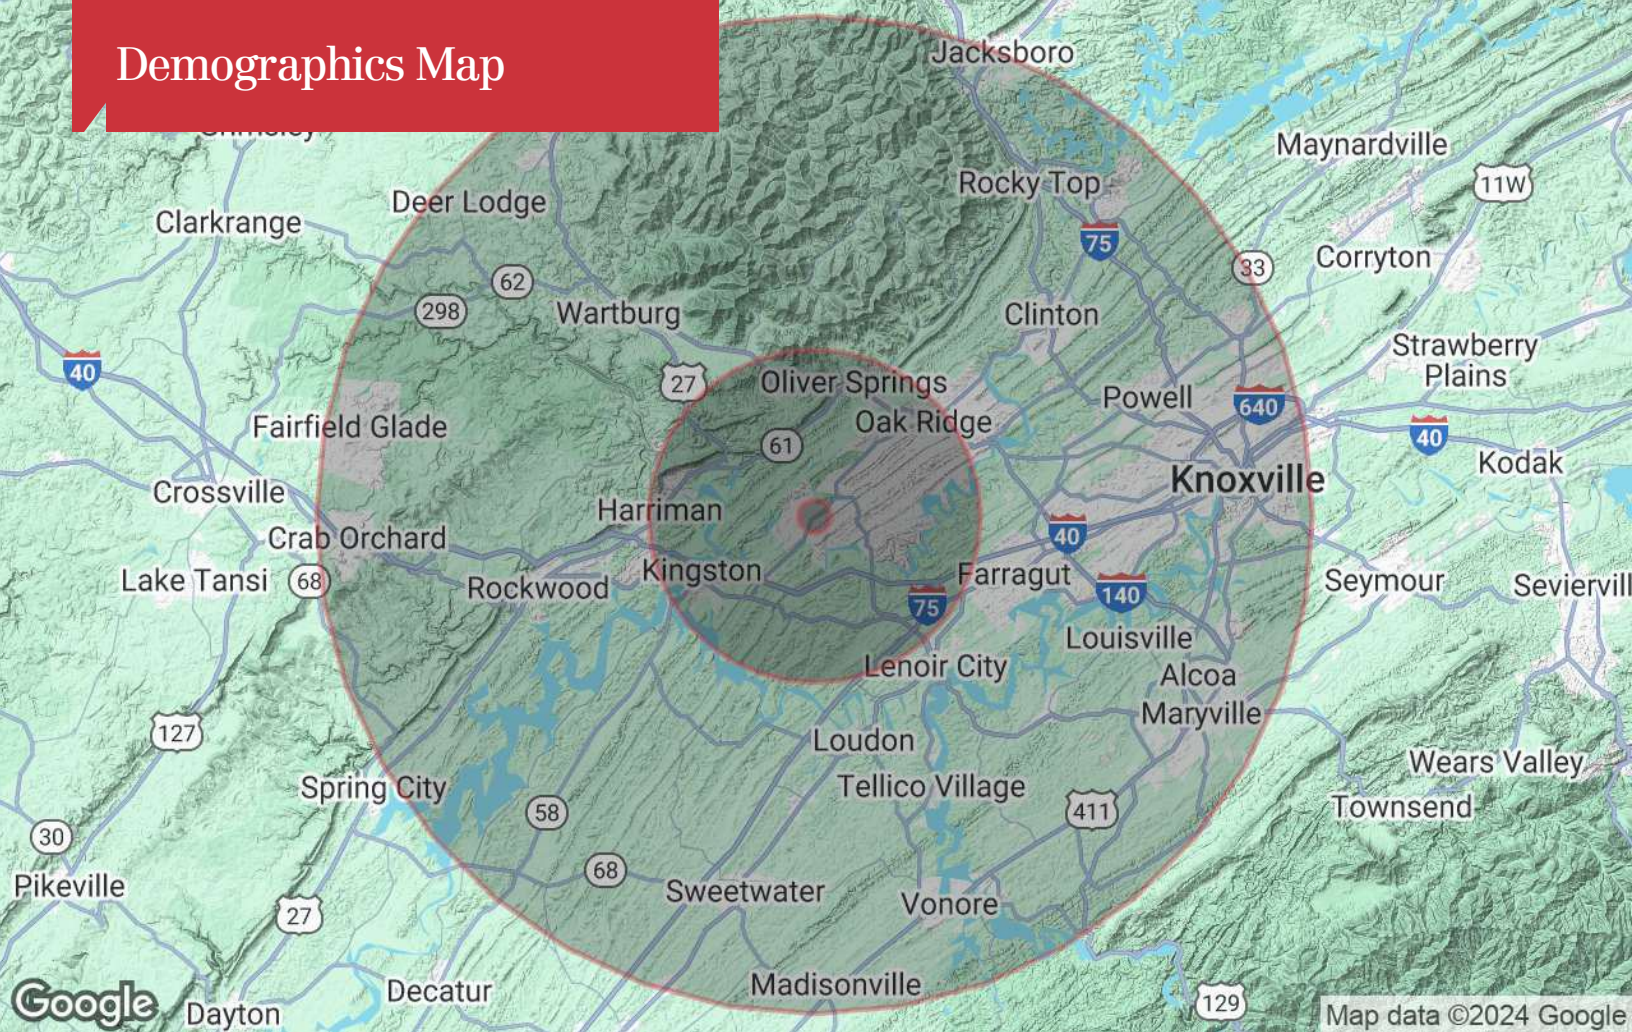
Demographics Map

Jacksboro
Maynardville
Rocky Top
11W
Deer Lodge
Clarkrange
75
33
Corryton
62
298
Wartburg
Clinton
Strawberry Plains
40
27
Oliver Springs
Powell
640
Fairfield Glade
Oak Ridge
40
61
Kodak
Knoxville
Crossville
Harriman
40
Crab Orchard
Kingston
Farragut
Lake Tansi
68
Rockwood
140
Seymour
Seviervill
75
Louisville
Lenoir City
Alcoa
Maryville
127
Loudon
Wears Valley
Spring City
Tellico Village
Townsend
58
411
30
68
Pikeville
Sweetwater
Vonore
27
Google
Dayton
Decatur
Madisonville
129
Map data ©2024 Google